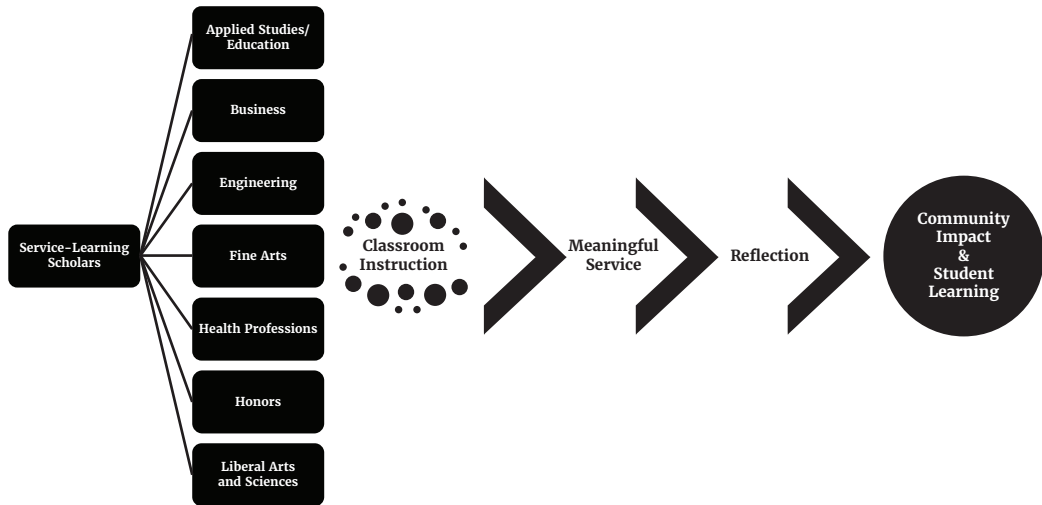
Service-Learning Scholars

Applied Studies/ Education

Business

Engineering

Fine Arts

Health Professions

Honors

Liberal Arts and Sciences

Classroom Instruction

Meaningful Service

Reflection

Community Impact & Student Learning